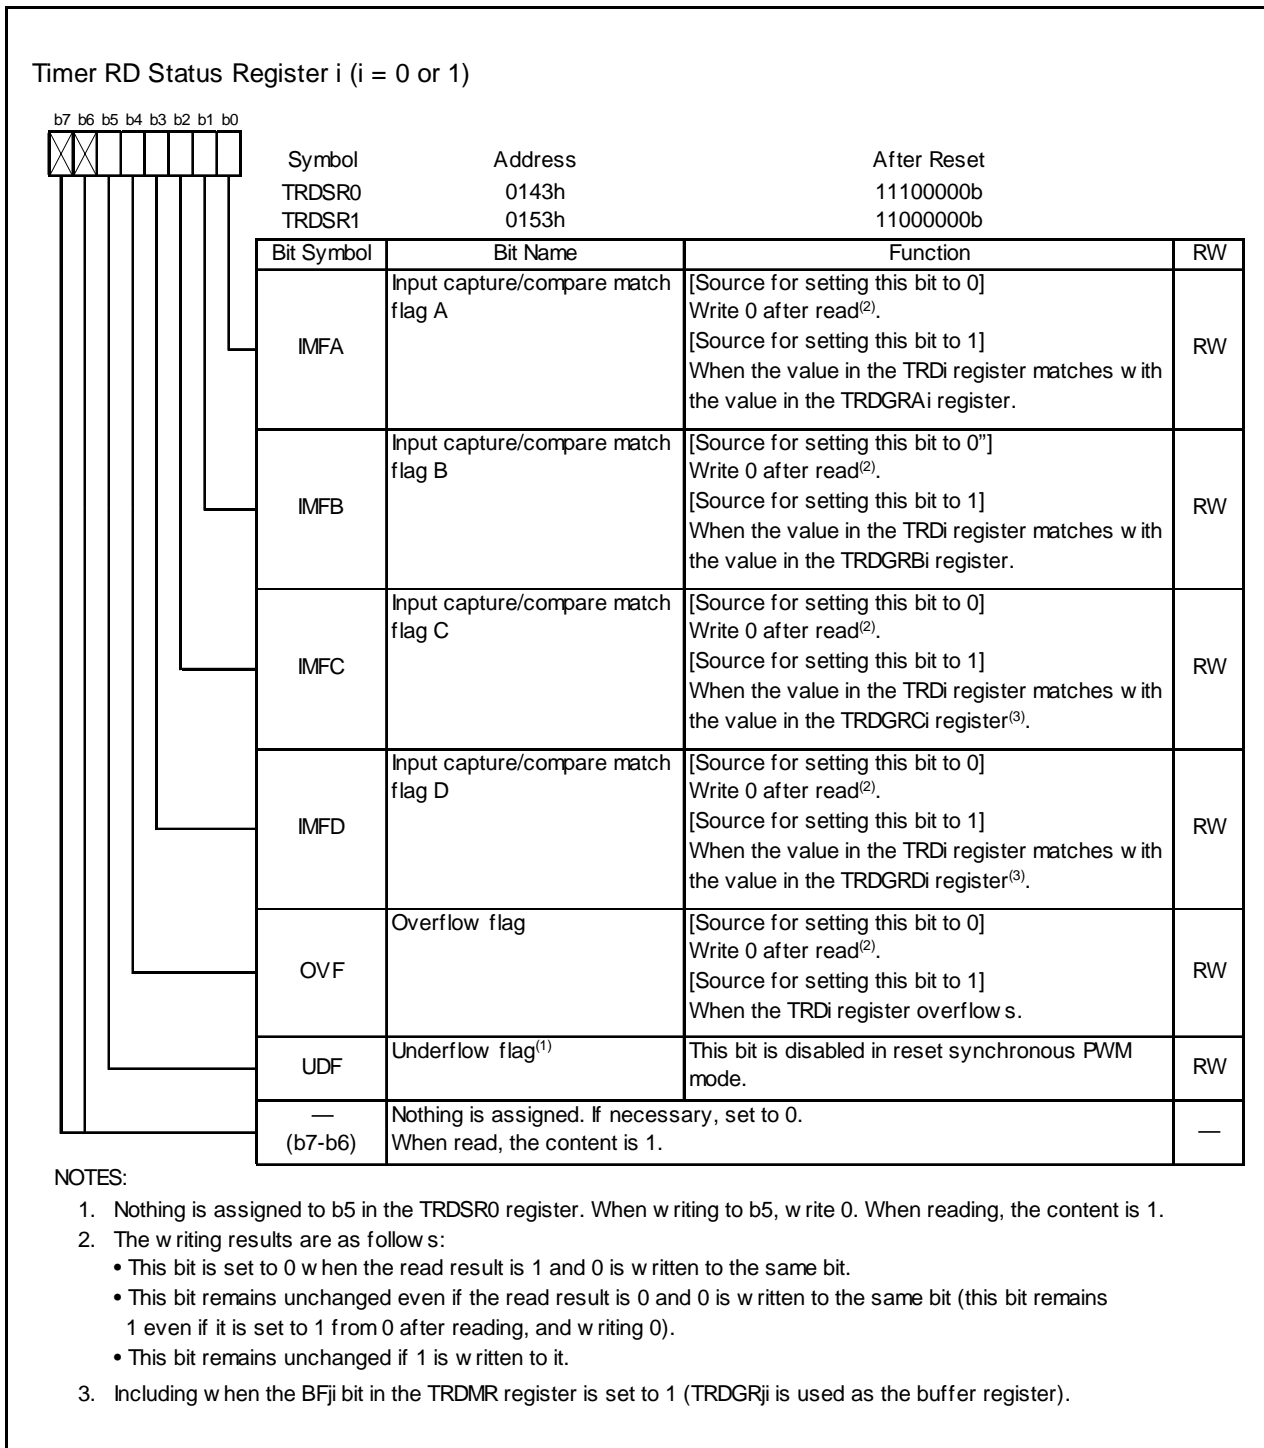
Timer RD Status Register i (i = 0 or 1)

b7 b6 b5 b4 b3 b2 b1 b0

| Symbol | Address | After Reset |
|---|---|---|
| TRDSR0 | 0143h | 11100000b |
| TRDSR1 | 0153h | 11000000b |

| Bit Symbol | Bit Name | Function | RW |
|---|---|---|---|
| IMFA | Input capture/compare match flag A | [Source for setting this bit to 0] Write 0 after read$^{(2)}$. [Source for setting this bit to 1] When the value in the TRDi register matches with the value in the TRDGRAi register. | RW |
| IMFB | Input capture/compare match flag B | [Source for setting this bit to 0"] Write 0 after read$^{(2)}$. [Source for setting this bit to 1] When the value in the TRDi register matches with the value in the TRDGRBi register. | RW |
| IMFC | Input capture/compare match flag C | [Source for setting this bit to 0] Write 0 after read$^{(2)}$. [Source for setting this bit to 1] When the value in the TRDi register matches with the value in the TRDGRCi register$^{(3)}$. | RW |
| IMFD | Input capture/compare match flag D | [Source for setting this bit to 0] Write 0 after read$^{(2)}$. [Source for setting this bit to 1] When the value in the TRDi register matches with the value in the TRDGRDi register$^{(3)}$. | RW |
| OVF | Overflow flag | [Source for setting this bit to 0] Write 0 after read$^{(2)}$. [Source for setting this bit to 1] When the TRDi register overflows. | RW |
| UDF | Underflow flag$^{(1)}$ | This bit is disabled in reset synchronous PWM mode. | RW |
| — (b7-b6) | Nothing is assigned. If necessary, set to 0. When read, the content is 1. | | — |

NOTES:
1. Nothing is assigned to b5 in the TRDSR0 register. When writing to b5, write 0. When reading, the content is 1.
2. The writing results are as follows:
• This bit is set to 0 when the read result is 1 and 0 is written to the same bit.
• This bit remains unchanged even if the read result is 0 and 0 is written to the same bit (this bit remains 1 even if it is set to 1 from 0 after reading, and writing 0).
• This bit remains unchanged if 1 is written to it.
3. Including when the BFji bit in the TRDMR register is set to 1 (TRDGRji is used as the buffer register).